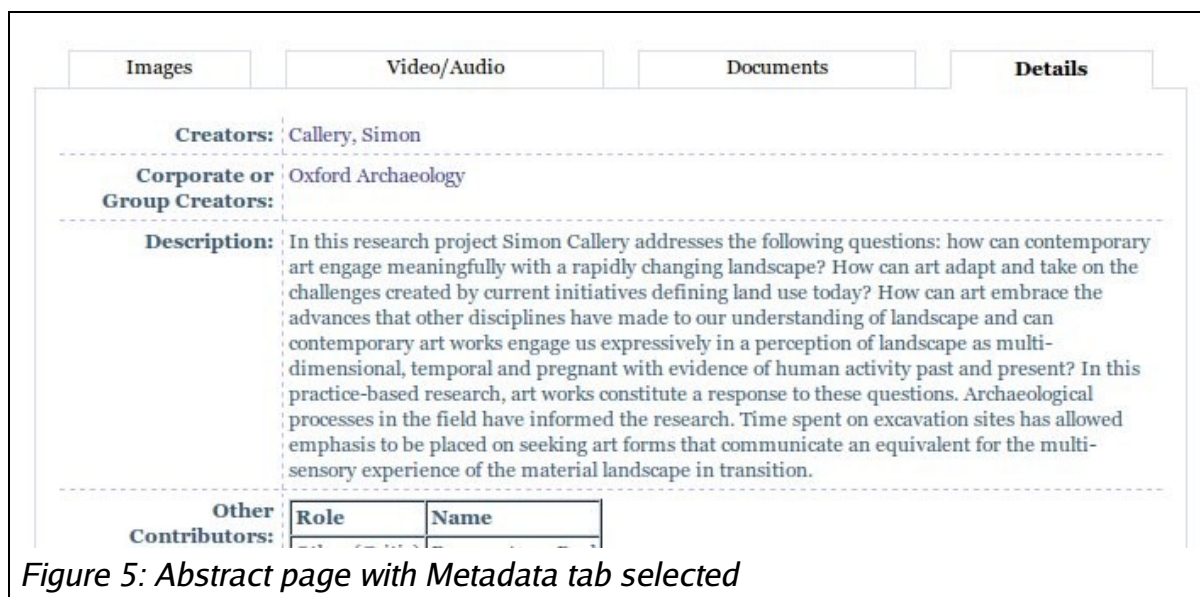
Images | Video/Audio | Documents | Details

Creators: Callery, Simon

Corporate or Group Creators: Oxford Archaeology

Description: In this research project Simon Callery addresses the following questions: how can contemporary art engage meaningfully with a rapidly changing landscape? How can art adapt and take on the challenges created by current initiatives defining land use today? How can art embrace the advances that other disciplines have made to our understanding of landscape and can contemporary art works engage us expressively in a perception of landscape as multi-dimensional, temporal and pregnant with evidence of human activity past and present? In this practice-based research, art works constitute a response to these questions. Archaeological processes in the field have informed the research. Time spent on excavation sites has allowed emphasis to be placed on seeking art forms that communicate an equivalent for the multi-sensory experience of the material landscape in transition.

Other Contributors:

| Role | Name |
|---|---|
| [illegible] | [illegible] |

Figure 5: Abstract page with Metadata tab selected